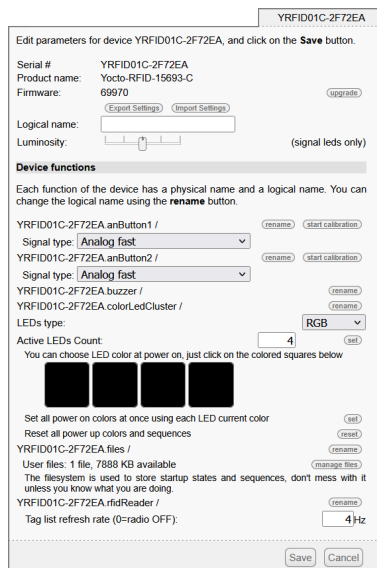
YRFID01C-2F72EA

Edit parameters for device YRFID01C-2F72EA, and click on the **Save** button.

| | | |
|---|---|---|
| Serial # | YRFID01C-2F72EA | |
| Product name: | Yocto-RFID-15693-C | |
| Firmware: | 69970 | upgrade |

Export Settings Import Settings

Logical name:

Luminosity: (signal leds only)

**Device functions**

Each function of the device has a physical name and a logical name. You can change the logical name using the **rename** button.

YRFID01C-2F72EA.anButton1 / rename start calibration

Signal type: Analog fast

YRFID01C-2F72EA.anButton2 / rename start calibration

Signal type: Analog fast

YRFID01C-2F72EA.buzzer / rename

YRFID01C-2F72EA.colorLedCluster / rename

LEDs type: RGB

Active LEDs Count: 4 set

You can choose LED color at power on, just click on the colored squares below

Set all power on colors at once using each LED current color set

Reset all power up colors and sequences reset

YRFID01C-2F72EA.files / rename

User files: 1 file, 7888 KB available manage files

The filesystem is used to store startup states and sequences, don't mess with it unless you know what you are doing.

YRFID01C-2F72EA.rfidReader / rename

Tag list refresh rate (0=radio OFF): 4 Hz

Save Cancel